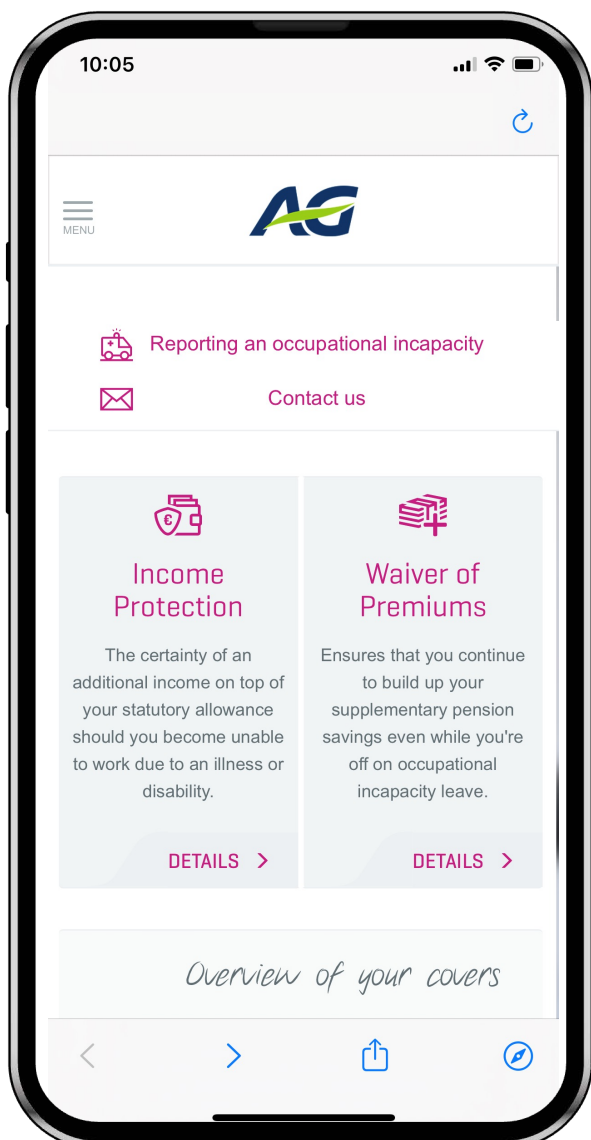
10:05

MENU

AG

Reporting an occupational incapacity

Contact us

Income Protection

The certainty of an additional income on top of your statutory allowance should you become unable to work due to an illness or disability.

DETAILS >

Waiver of Premiums

Ensures that you continue to build up your supplementary pension savings even while you're off on occupational incapacity leave.

DETAILS >

Overview of your covers